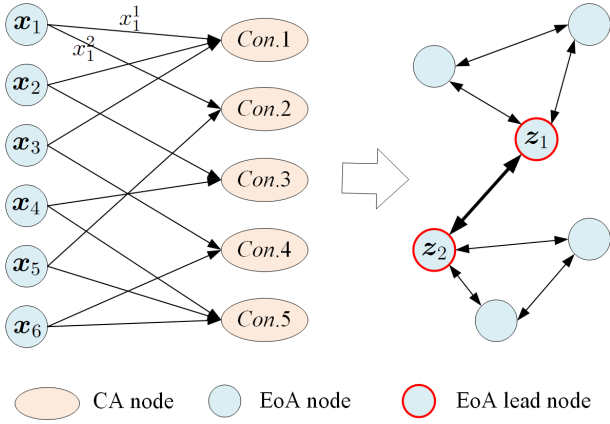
$\boldsymbol{x}_1$ $x_1^1$ $x_1^2$ $Con.1$

$\boldsymbol{x}_2$ $Con.2$

$\boldsymbol{x}_3$ $Con.3$

$\boldsymbol{x}_4$ $Con.4$

$\boldsymbol{x}_5$ $Con.5$

$\boldsymbol{x}_6$

$\boldsymbol{z}_1$

$\boldsymbol{z}_2$

CA node EoA node EoA lead node